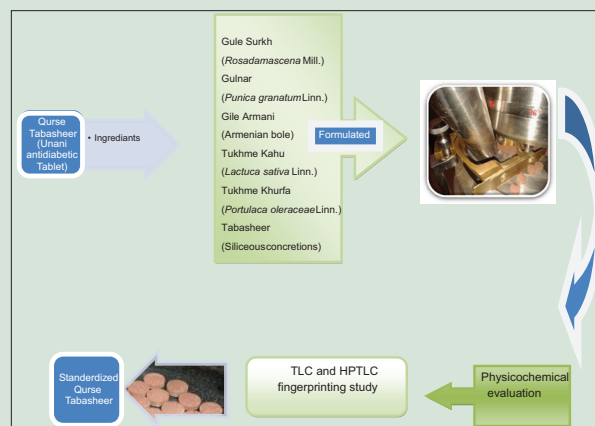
Qurse Tabasheer (Unani antidiabetic Tablet)

• Ingrediants

Gule Surkh (Rosadamascena Mill.)
Gulnar (Punica granatum Linn.)
Gile Armani (Armenian bole)
Tukhme Kahu (Lactuca sativa Linn.)
Tukhme Khurfa (Portulaca oleraceae Linn.)
Tabasheer (Siliceousconcretions)

Formulated

Physicochemical evaluation

TLC and HPTLC fingerprinting study

Standerdized Qurse Tabasheer